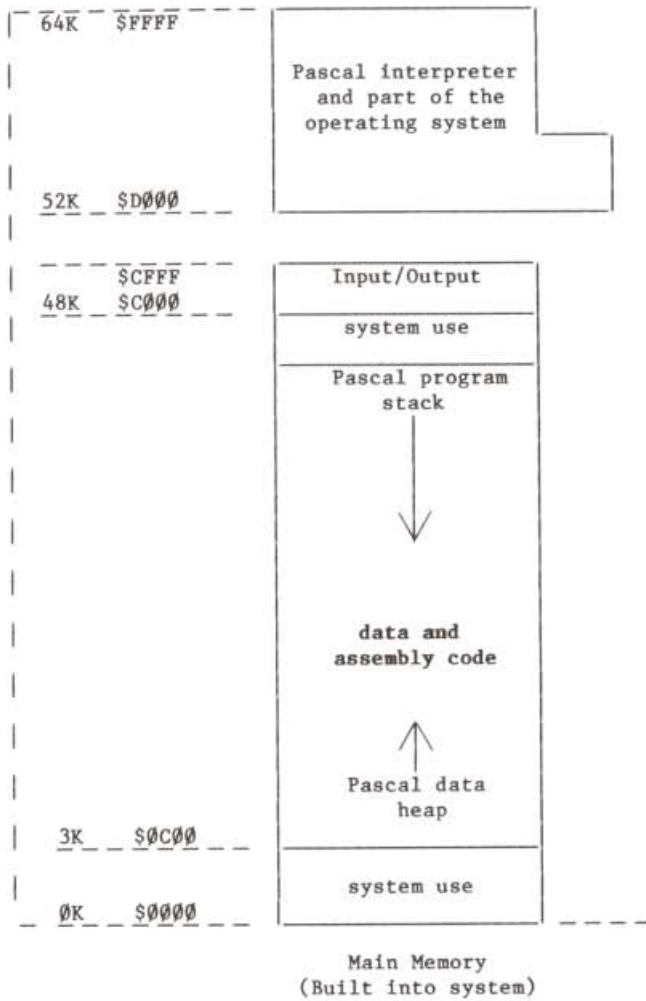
64K $FFFF

Pascal interpreter and part of the operating system

52K $DØØØ

$CFFF

48K $CØØØ

Input/Output

system use

Pascal program stack

data and assembly code

Pascal data heap

3K $ØCØØ

system use

ØK $ØØØØ

Main Memory (Built into system)